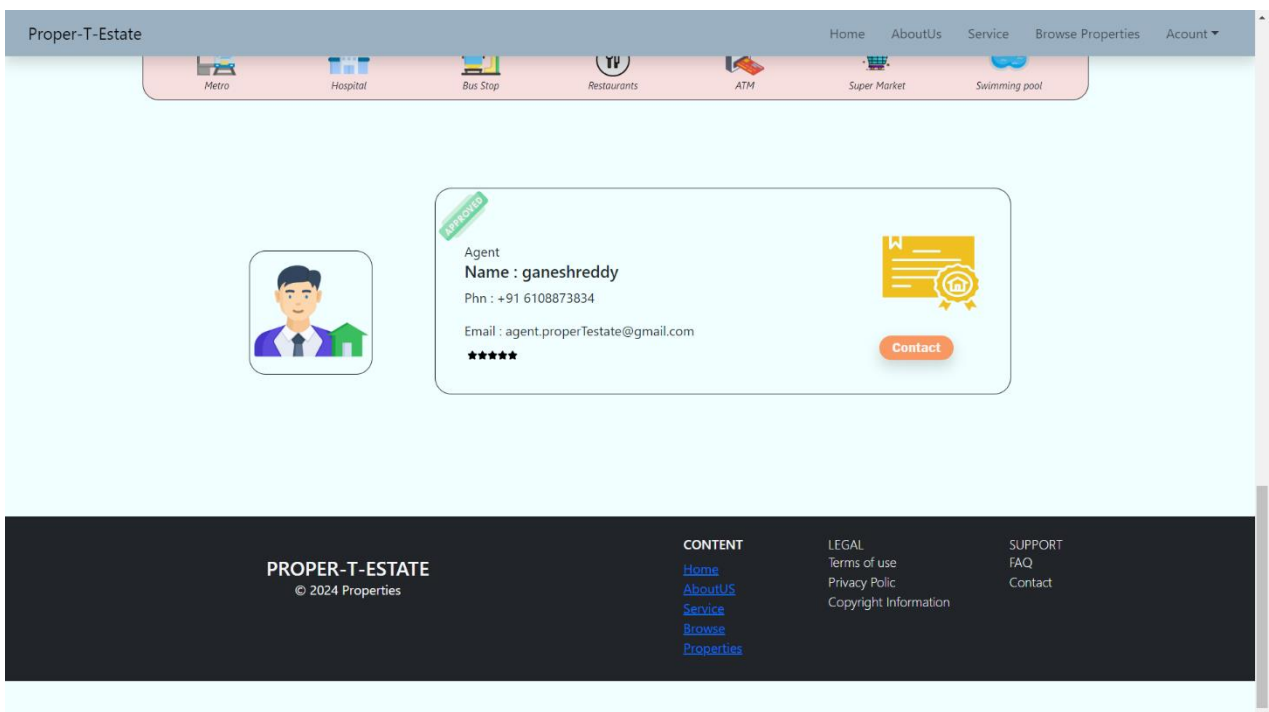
Proper-T-Estate

Home AboutUs Service Browse Properties Acount

Metro Hospital Bus Stop Restaurants ATM Super Market Swimming pool

APPROVED

Agent
Name : ganeshreddy
Phn : +91 6108873834
Email : agent.properTestate@gmail.com
★★★★★

Contact

PROPER-T-ESTATE
© 2024 Properties

CONTENT
Home
AboutUS
Service
Browse Properties

LEGAL
Terms of use
Privacy Polic
Copyright Information

SUPPORT
FAQ
Contact